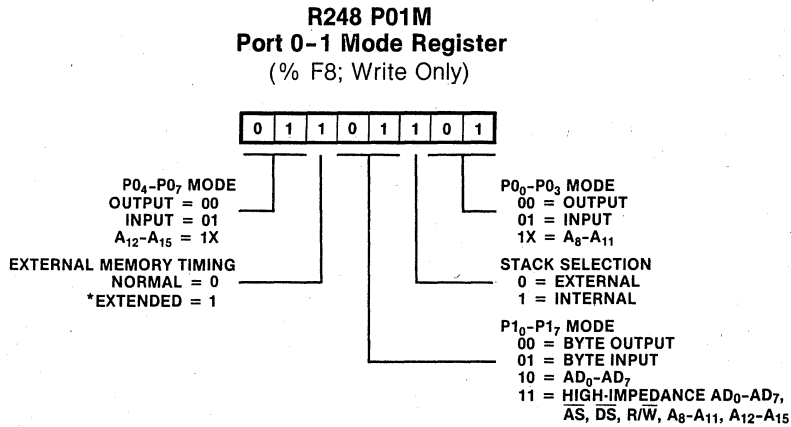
R248 P01M
Port 0-1 Mode Register
(% F8; Write Only)

| 0 | 1 | 1 | 0 | 1 | 1 | 0 | 1 |
|---|---|---|---|---|---|---|---|

P0$_4$-P0$_7$ MODE
OUTPUT = 00
INPUT = 01
A$_{12}$-A$_{15}$ = 1X

EXTERNAL MEMORY TIMING
NORMAL = 0
*EXTENDED = 1

P0$_0$-P0$_3$ MODE
00 = OUTPUT
01 = INPUT
1X = A$_8$-A$_{11}$

STACK SELECTION
0 = EXTERNAL
1 = INTERNAL

P1$_0$-P1$_7$ MODE
00 = BYTE OUTPUT
01 = BYTE INPUT
10 = AD$_0$-AD$_7$
11 = HIGH-IMPEDANCE AD$_0$-AD$_7$, $\overline{AS}$, $\overline{DS}$, R/$\overline{W}$, A$_8$-A$_{11}$, A$_{12}$-A$_{15}$